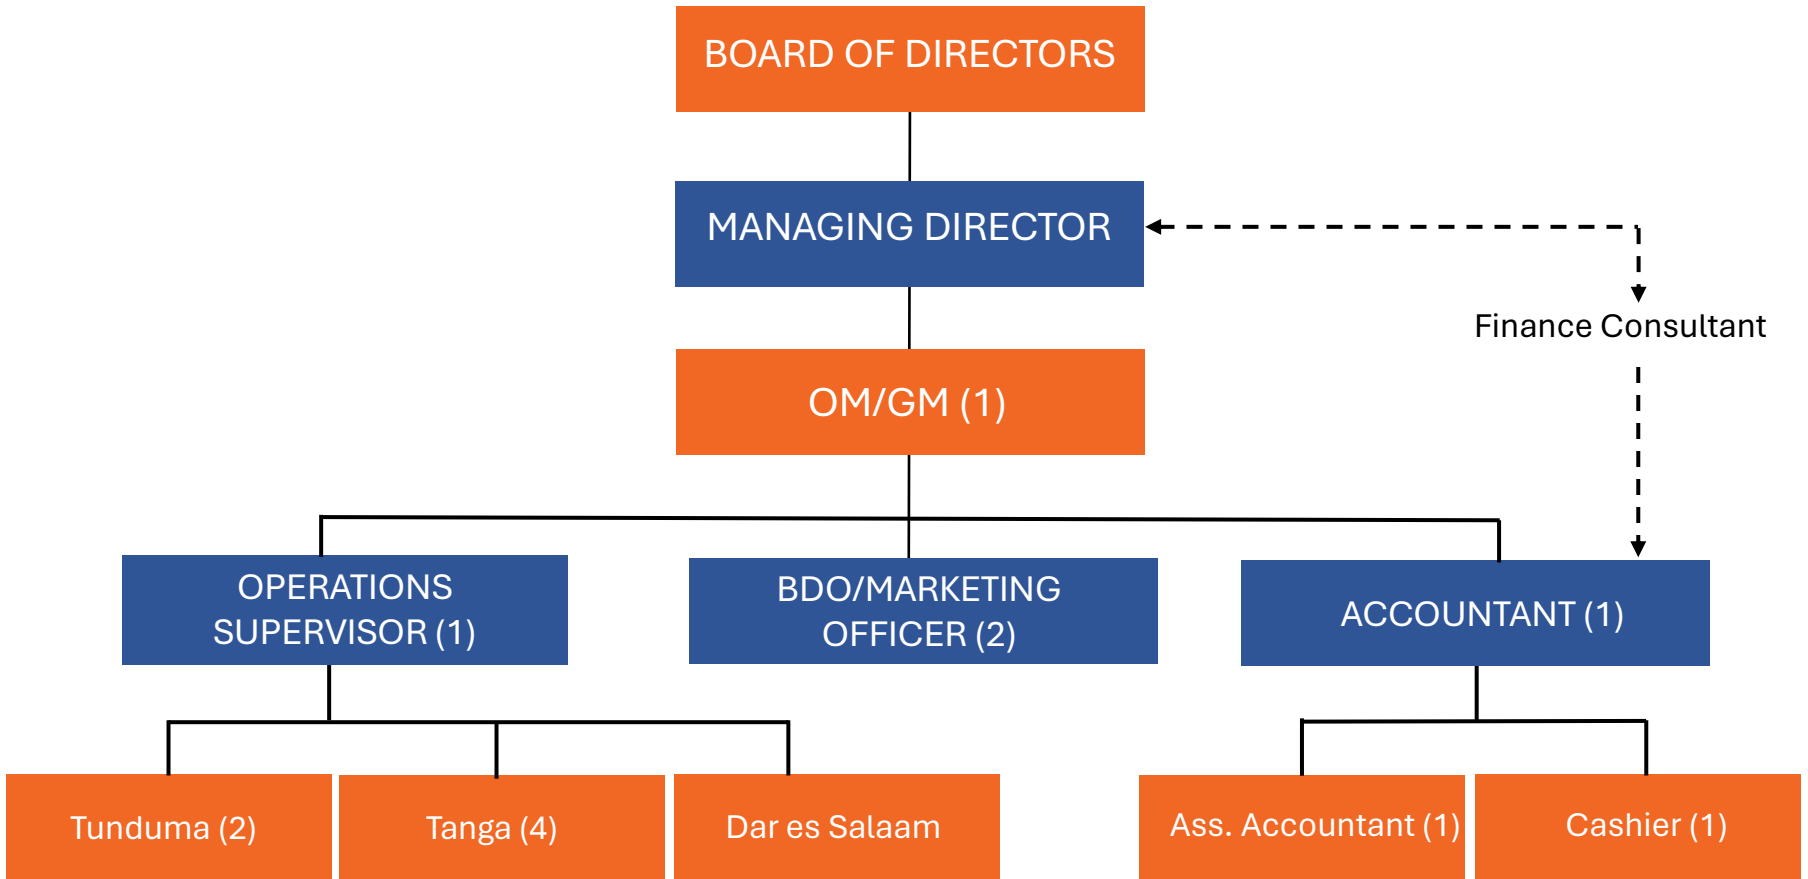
BOARD OF DIRECTORS

MANAGING DIRECTOR

Finance Consultant

OM/GM (1)

OPERATIONS SUPERVISOR (1)

BDO/MARKETING OFFICER (2)

ACCOUNTANT (1)

Tunduma (2)

Tanga (4)

Dar es Salaam

Ass. Accountant (1)

Cashier (1)